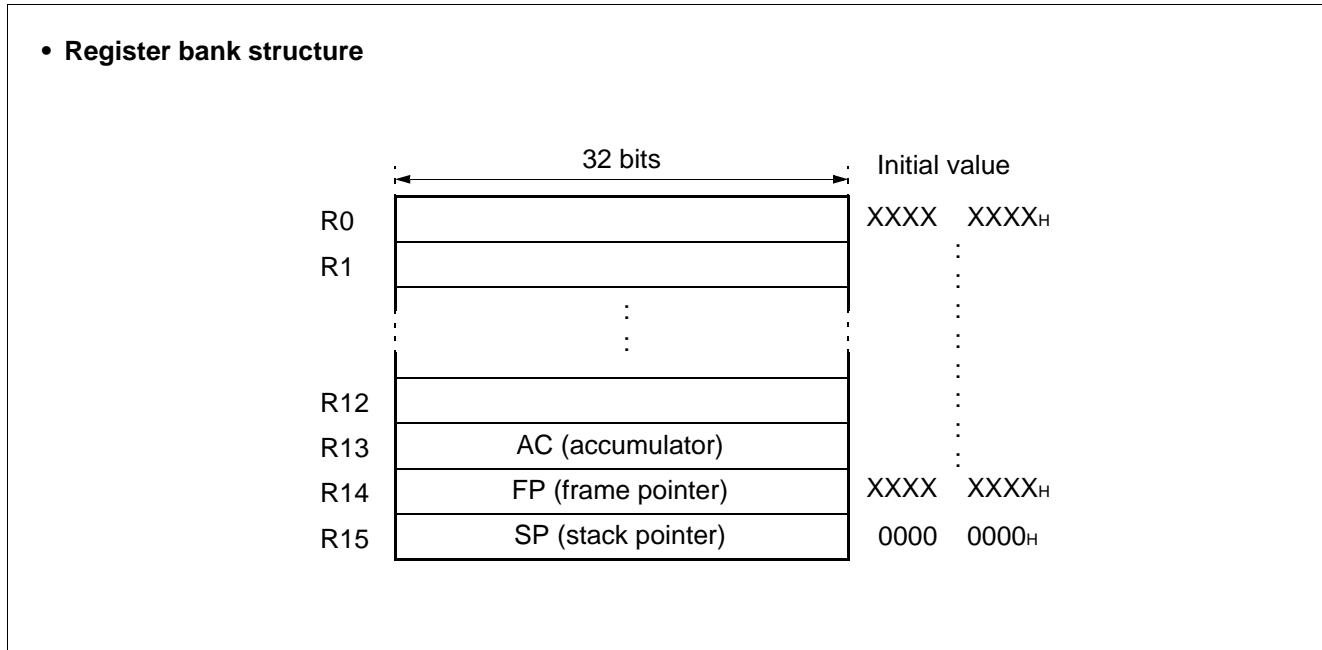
• Register bank structure

32 bits

Initial value

| | | Initial value |
|---|---|---|
| R0 | | XXXX XXXX$_H$ |
| R1 | | : |
| | : | : |
| R12 | | : |
| R13 | AC (accumulator) | : |
| R14 | FP (frame pointer) | XXXX XXXX$_H$ |
| R15 | SP (stack pointer) | 0000 0000$_H$ |